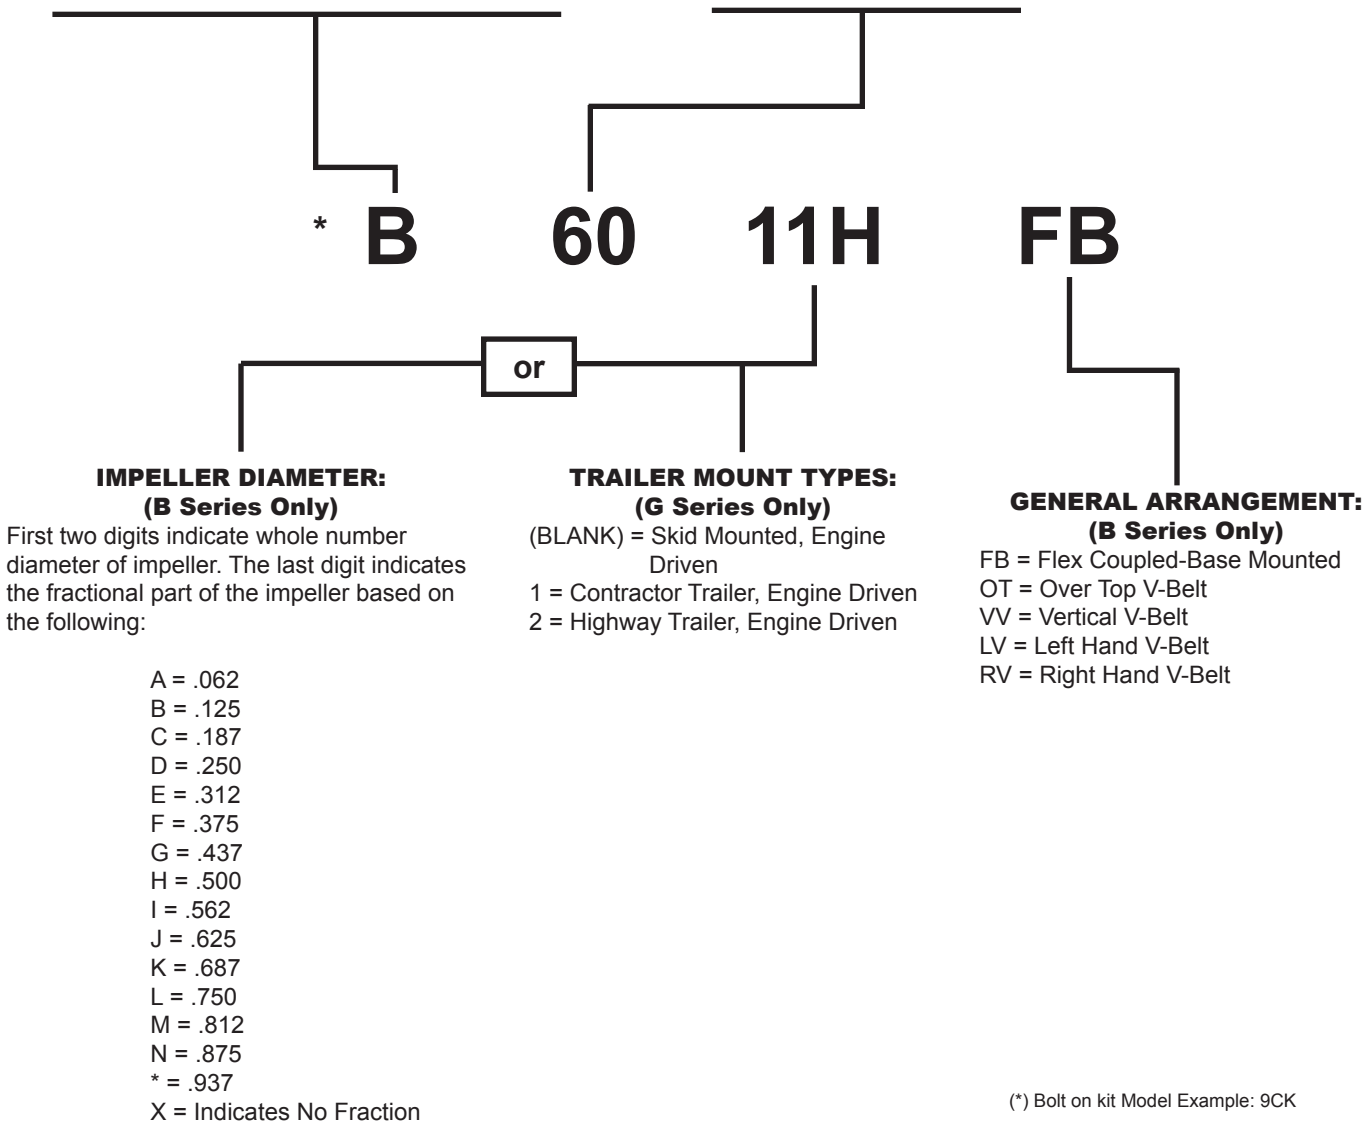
* B 60 11H FB

or

IMPELLER DIAMETER:
(B Series Only)
First two digits indicate whole number diameter of impeller. The last digit indicates the fractional part of the impeller based on the following:

A = .062
B = .125
C = .187
D = .250
E = .312
F = .375
G = .437
H = .500
I = .562
J = .625
K = .687
L = .750
M = .812
N = .875
* = .937
X = Indicates No Fraction

TRAILER MOUNT TYPES:
(G Series Only)
(BLANK) = Skid Mounted, Engine Driven
1 = Contractor Trailer, Engine Driven
2 = Highway Trailer, Engine Driven

GENERAL ARRANGEMENT:
(B Series Only)
FB = Flex Coupled-Base Mounted
OT = Over Top V-Belt
VV = Vertical V-Belt
LV = Left Hand V-Belt
RV = Right Hand V-Belt

(*) Bolt on kit Model Example: 9CK